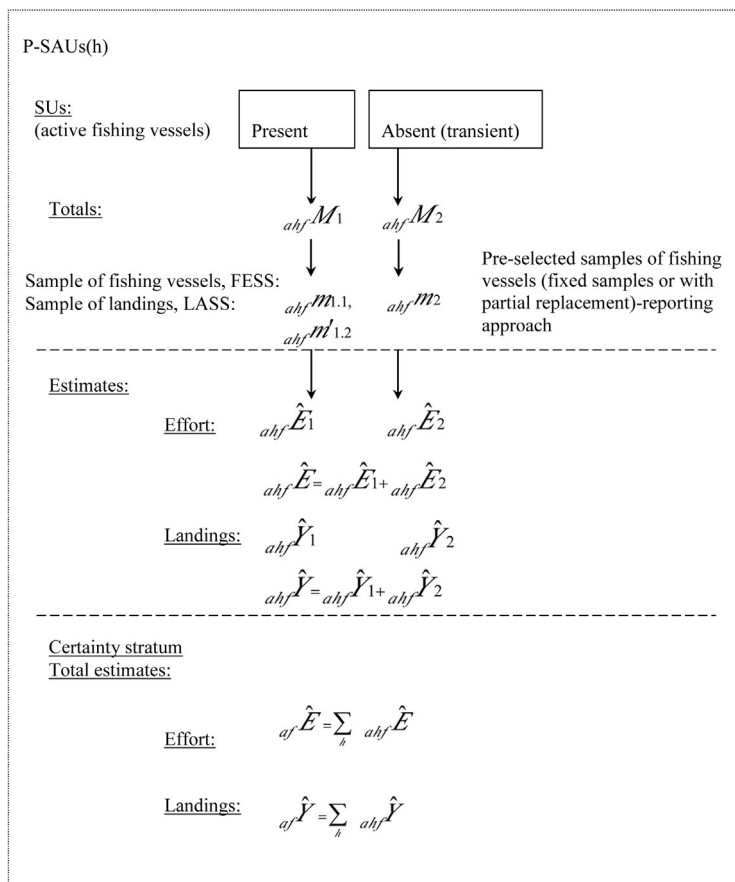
P-SAUs(h)

SUs:
(active fishing vessels)

Present

Absent (transient)

Totals:

${}_{ahf}M_1$

${}_{ahf}M_2$

Sample of fishing vessels, FESS:
Sample of landings, LASS:

${}_{ahf}m_{1.1}$,
${}_{ahf}m'_{1.2}$

${}_{ahf}m_2$

Pre-selected samples of fishing vessels (fixed samples or with partial replacement)-reporting approach

Estimates:

Effort: ${}_{ahf}\hat{E}_1$ ${}_{ahf}\hat{E}_2$

${}_{ahf}\hat{E} = {}_{ahf}\hat{E}_1 + {}_{ahf}\hat{E}_2$

Landings: ${}_{ahf}\hat{Y}_1$ ${}_{ahf}\hat{Y}_2$

${}_{ahf}\hat{Y} = {}_{ahf}\hat{Y}_1 + {}_{ahf}\hat{Y}_2$

Certainty stratum
Total estimates:

Effort: ${}_{af}\hat{E} = \sum_{h} {}_{ahf}\hat{E}$

Landings: ${}_{af}\hat{Y} = \sum_{h} {}_{ahf}\hat{Y}$